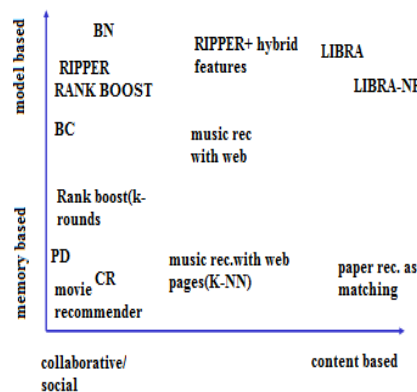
model based

memory based

BN

RIPPER
RANK BOOST

RIPPER+ hybrid features

LIBRA

LIBRA-NE

BC

music rec with web

Rank boost(k-rounds

PD

CR

movie recommender

music rec.with web pages(K-NN)

paper rec. as matching

collaborative/ social

content based